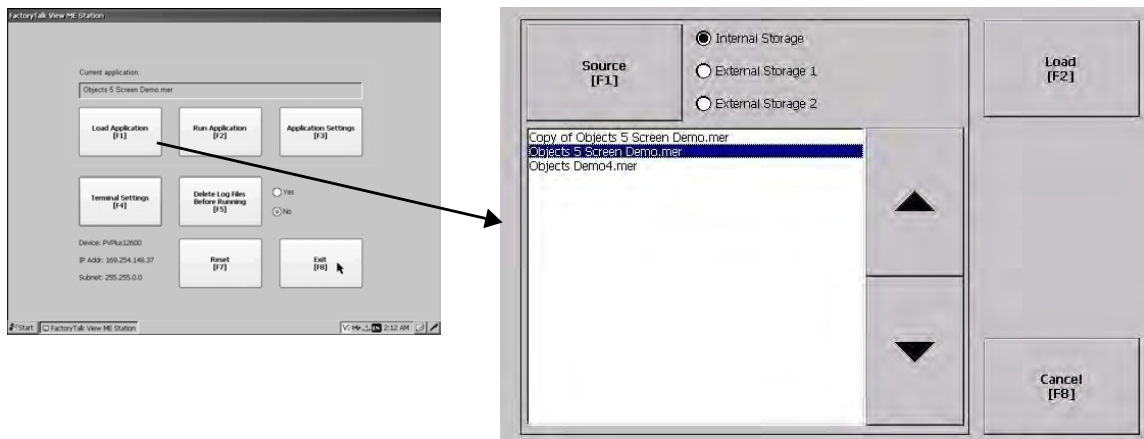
FactoryTalk View ME Station

Current application:

Objects 5 Screen Demo.mer

Load Application
[F1]

Run Application
[F2]

Application Settings
[F3]

Terminal Settings
[F4]

Delete Log Files Before Running
[F5]

Yes

No

Device: PVPlus12600

IP Addr: 169.254.146.37

Subnet: 255.255.0.0

Reset
[F7]

Exit
[F8]

Start FactoryTalk View ME Station

2:12 AM

Source
[F1]

Internal Storage

External Storage 1

External Storage 2

Load
[F2]

Copy of Objects 5 Screen Demo.mer
Objects 5 Screen Demo.mer
Objects Demo4.mer

Cancel
[F8]